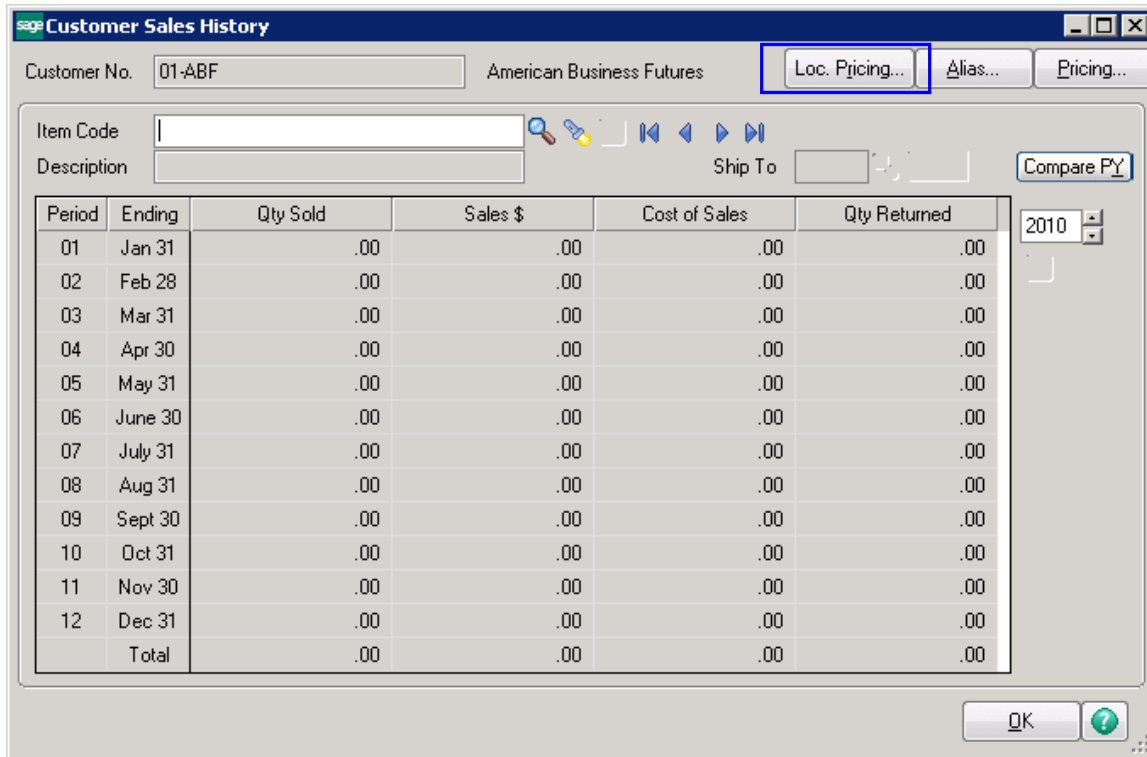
sage Customer Sales History

Customer No. 01-ABF American Business Futures

Loc. Pricing... Alias... Pricing...

Item Code

Description

Ship To

Compare PY

| Period | Ending | Qty Sold | Sales $ | Cost of Sales | Qty Returned |
|---|---|---|---|---|---|
| 01 | Jan 31 | .00 | .00 | .00 | .00 |
| 02 | Feb 28 | .00 | .00 | .00 | .00 |
| 03 | Mar 31 | .00 | .00 | .00 | .00 |
| 04 | Apr 30 | .00 | .00 | .00 | .00 |
| 05 | May 31 | .00 | .00 | .00 | .00 |
| 06 | June 30 | .00 | .00 | .00 | .00 |
| 07 | July 31 | .00 | .00 | .00 | .00 |
| 08 | Aug 31 | .00 | .00 | .00 | .00 |
| 09 | Sept 30 | .00 | .00 | .00 | .00 |
| 10 | Oct 31 | .00 | .00 | .00 | .00 |
| 11 | Nov 30 | .00 | .00 | .00 | .00 |
| 12 | Dec 31 | .00 | .00 | .00 | .00 |
| | Total | .00 | .00 | .00 | .00 |

2010

OK